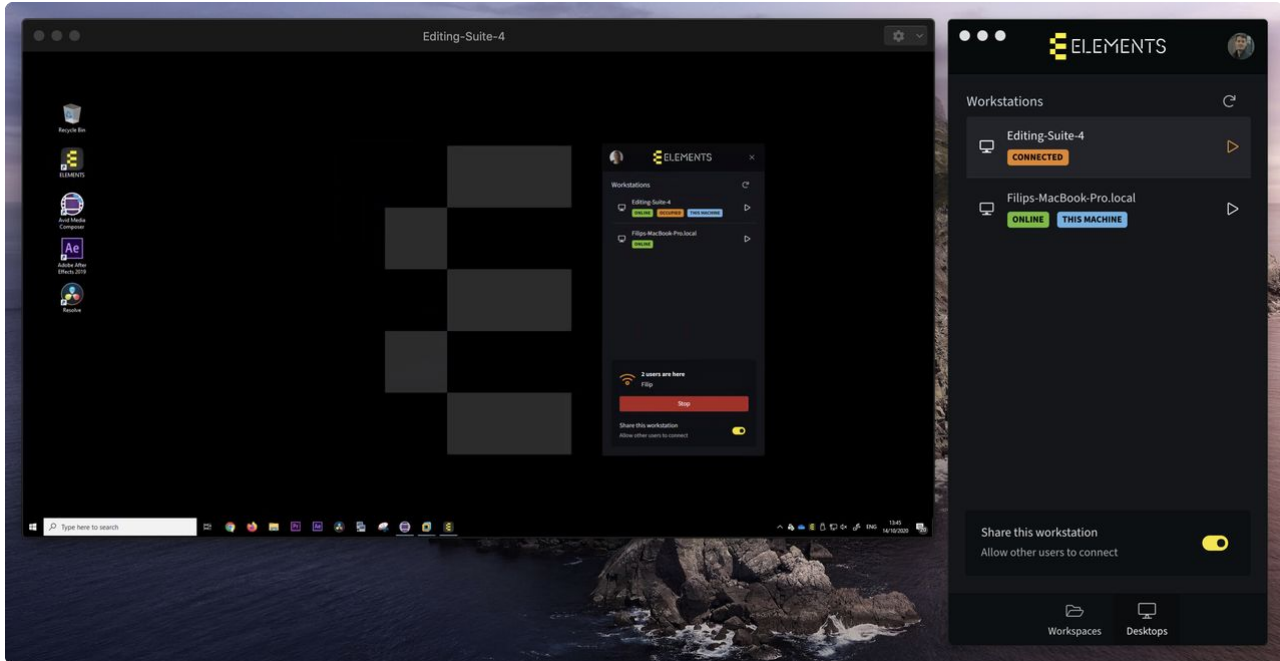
Editing-Suite-4

Recycle Bin

ELEMENTS

Avid Media Composer

Ae
Adobe After Effects 2019

Resolve

ELEMENTS

Workstations

Editing-Suite-4
ONLINE OCCUPIED THIS MACHINE

Filips-MacBook-Pro.local
ONLINE

2 users are here
Filip

Stop

Share this workstation
Allow other users to connect

Type here to search

ENG 13:45 14/10/2020

ELEMENTS

Workstations

Editing-Suite-4
CONNECTED

Filips-MacBook-Pro.local
ONLINE THIS MACHINE

Share this workstation
Allow other users to connect

Workspaces Desktops